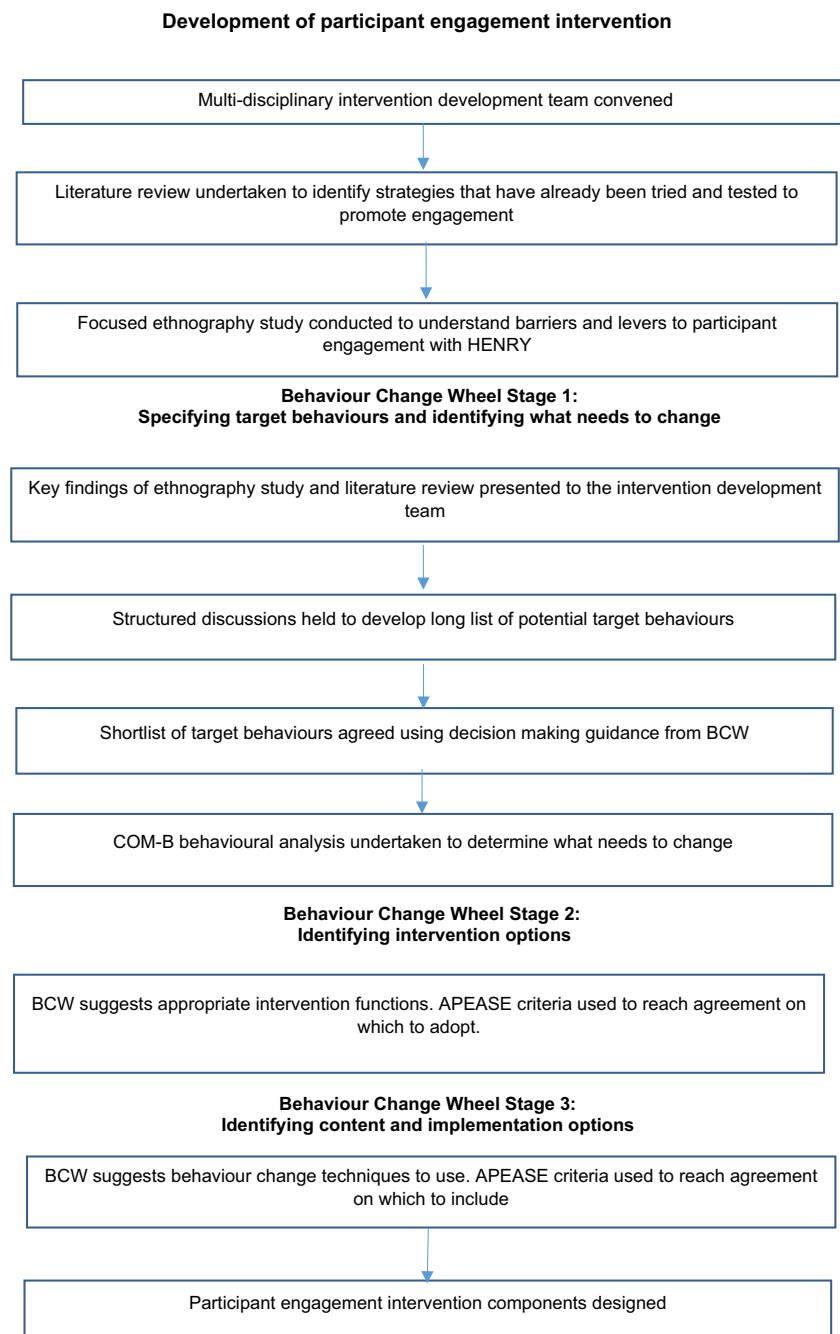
Development of participant engagement intervention

Multi-disciplinary intervention development team convened

Literature review undertaken to identify strategies that have already been tried and tested to promote engagement

Focused ethnography study conducted to understand barriers and levers to participant engagement with HENRY

Behaviour Change Wheel Stage 1:
Specifying target behaviours and identifying what needs to change

Key findings of ethnography study and literature review presented to the intervention development team

Structured discussions held to develop long list of potential target behaviours

Shortlist of target behaviours agreed using decision making guidance from BCW

COM-B behavioural analysis undertaken to determine what needs to change

Behaviour Change Wheel Stage 2:
Identifying intervention options

BCW suggests appropriate intervention functions. APEASE criteria used to reach agreement on which to adopt.

Behaviour Change Wheel Stage 3:
Identifying content and implementation options

BCW suggests behaviour change techniques to use. APEASE criteria used to reach agreement on which to include

Participant engagement intervention components designed